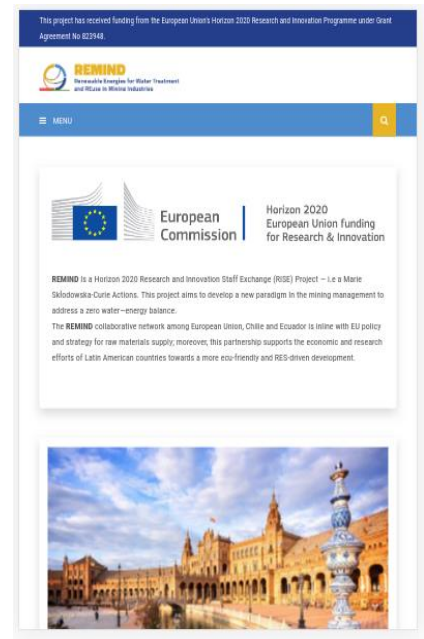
This project has received funding from the European Union's Horizon 2020 Research and Innovation Programme under Grant Agreement No 823948.

REMIND
Renewable Energies for Water Treatment and REuse in Mining Industries

MENU

European Commission

Horizon 2020
European Union funding for Research & Innovation

REMIND is a Horizon 2020 Research and Innovation Staff Exchange (RISE) Project – i.e a Marie Sklodowska-Curie Actions. This project aims to develop a new paradigm in the mining management to address a zero water–energy balance.

The REMIND collaborative network among European Union, Chile and Ecuador is inline with EU policy and strategy for raw materials supply; moreover, this partnership supports the economic and research efforts of Latin American countries towards a more eco-friendly and RES-driven development.